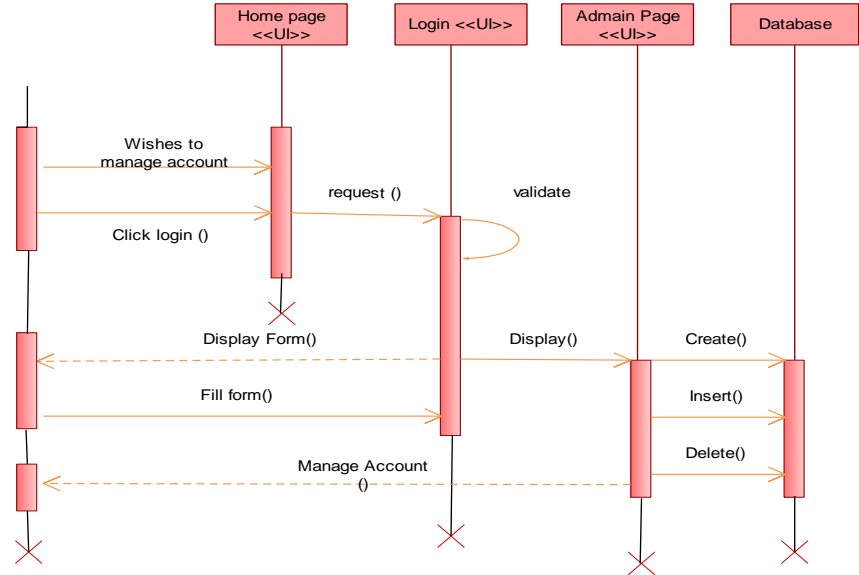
Home page <<UI>>

Login <<UI>>

Admain Page <<UI>>

Database

Wishes to manage account

Click login ()

request ()

validate

Display Form()

Display()

Create()

Fill form()

Insert()

Delete()

Manage Account ()